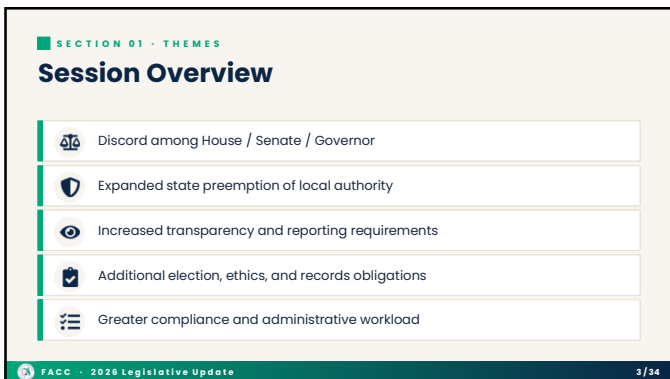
SECTION 01 · THEMES

Session Overview

Discord among House / Senate / Governor

Expanded state preemption of local authority

Increased transparency and reporting requirements

Additional election, ethics, and records obligations

Greater compliance and administrative workload

FACC · 2026 Legislative Update

3/34